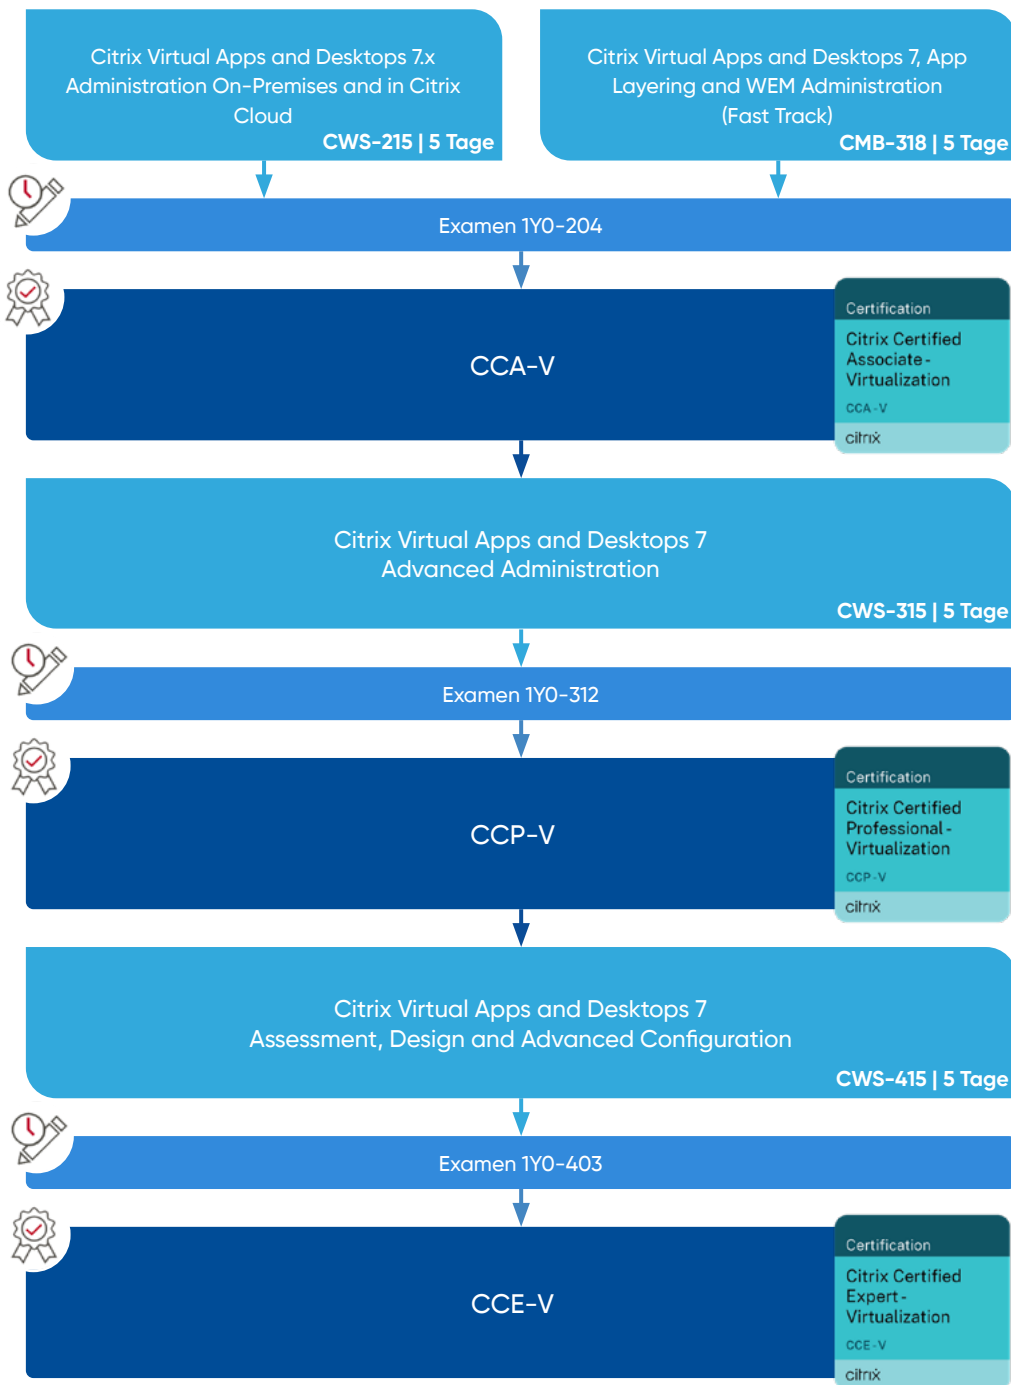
Citrix Virtual Apps and Desktops 7.x Administration On-Premises and in Citrix Cloud
**CWS-215 | 5 Tage**

Citrix Virtual Apps and Desktops 7, App Layering and WEM Administration (Fast Track)
**CMB-318 | 5 Tage**

Examen 1Y0-204

CCA-V

Certification
Citrix Certified Associate - Virtualization
CCA-V
citrix

Citrix Virtual Apps and Desktops 7 Advanced Administration
**CWS-315 | 5 Tage**

Examen 1Y0-312

CCP-V

Certification
Citrix Certified Professional - Virtualization
CCP-V
citrix

Citrix Virtual Apps and Desktops 7 Assessment, Design and Advanced Configuration
**CWS-415 | 5 Tage**

Examen 1Y0-403

CCE-V

Certification
Citrix Certified Expert - Virtualization
CCE-V
citrix